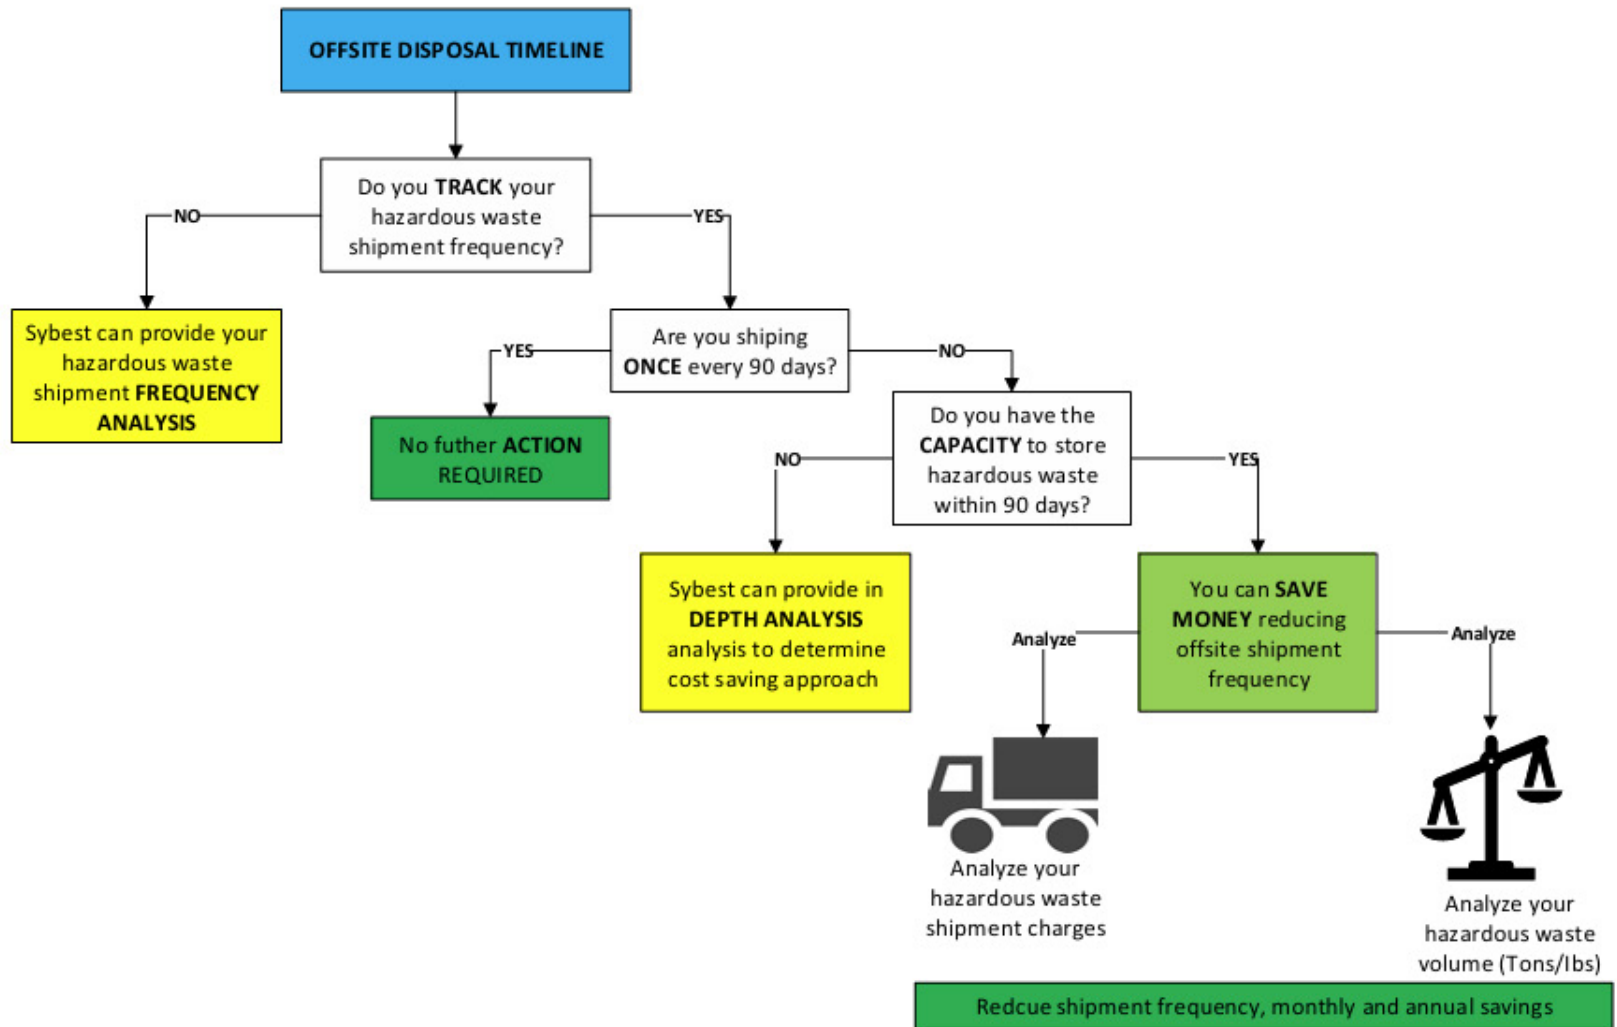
OFFSITE DISPOSAL TIMELINE

Do you TRACK your hazardous waste shipment frequency?

NO

YES

Sybest can provide your hazardous waste shipment FREQUENCY ANALYSIS

Are you shiping ONCE every 90 days?

YES

NO

No futher ACTION REQUIRED

Do you have the CAPACITY to store hazardous waste within 90 days?

NO

YES

Sybest can provide in DEPTH ANALYSIS analysis to determine cost saving approach

You can SAVE MONEY reducing offsite shipment frequency

Analyze

Analyze

Analyze your hazardous waste shipment charges

Analyze your hazardous waste volume (Tons/Ibs)

Redcue shipment frequency, monthly and annual savings